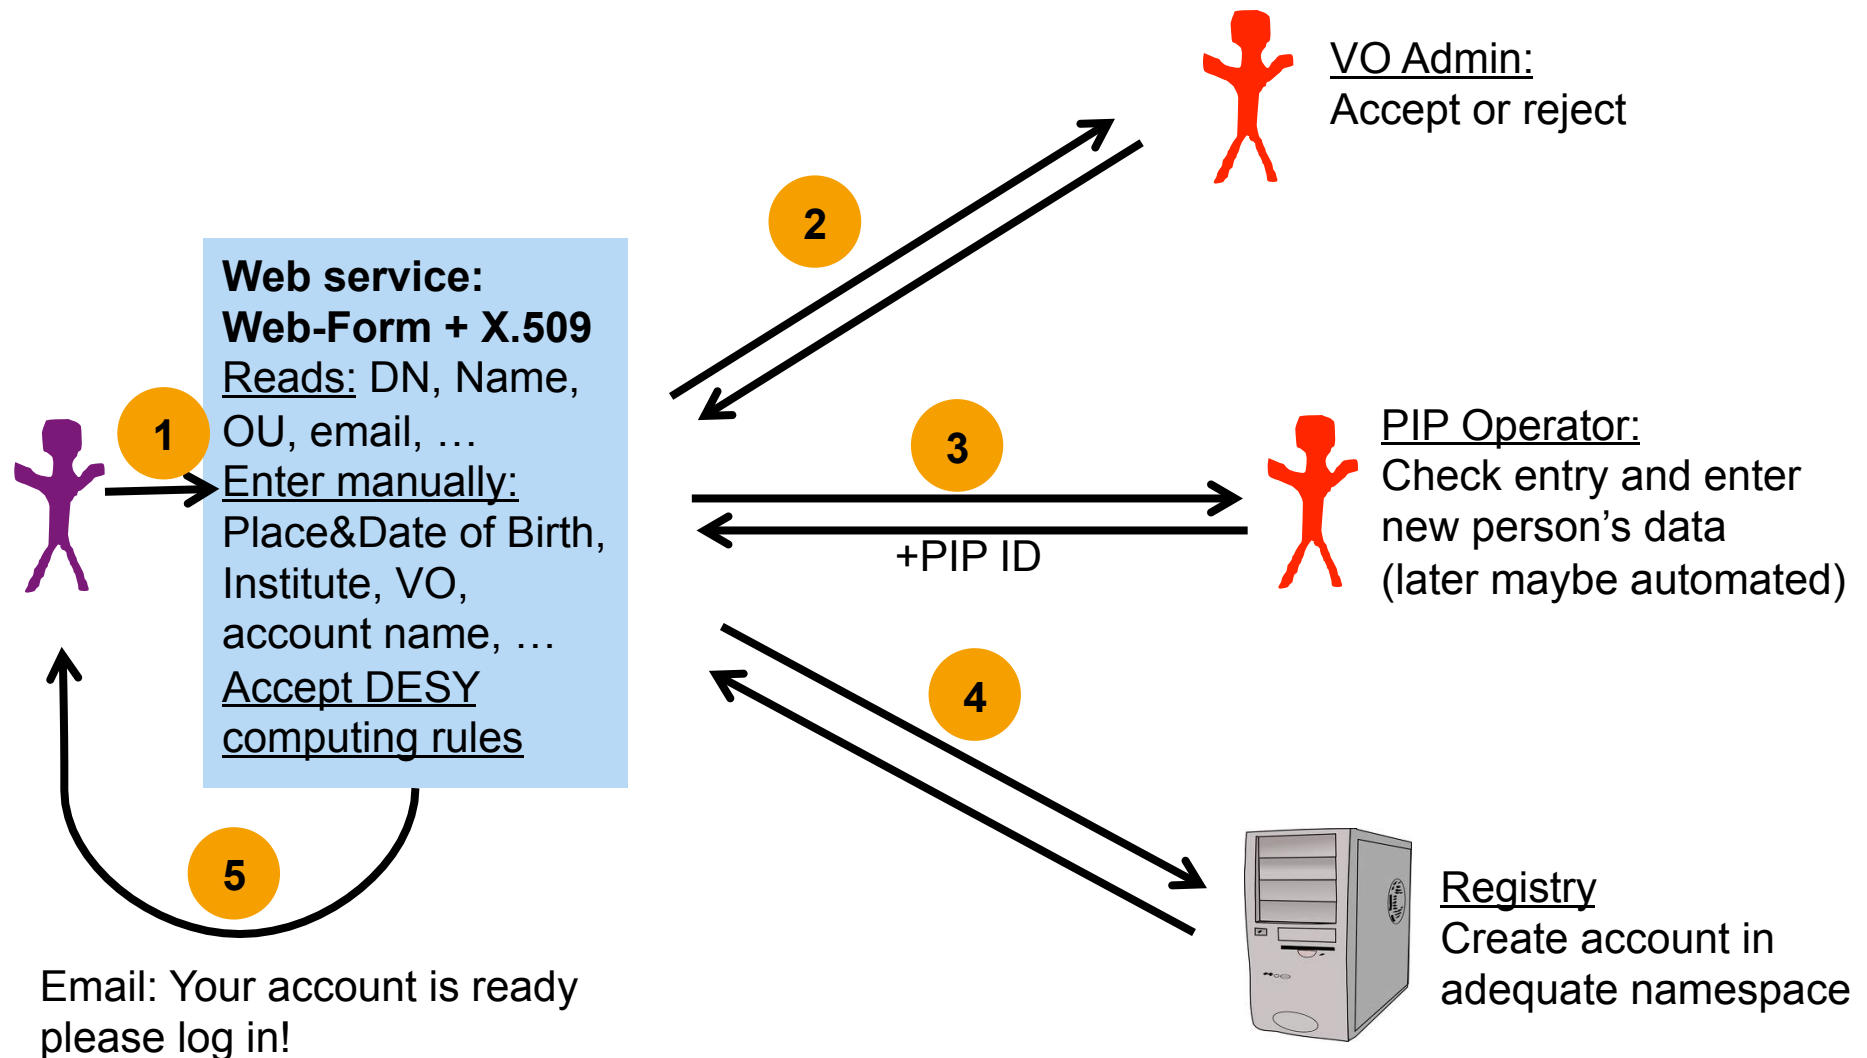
VO Admin:
Accept or reject

2

Web service:
Web-Form + X.509
Reads: DN, Name, OU, email, …
Enter manually:
Place&Date of Birth, Institute, VO, account name, …
Accept DESY computing rules

1

3

PIP Operator:
Check entry and enter new person's data (later maybe automated)

+PIP ID

4

Registry
Create account in adequate namespace

5

Email: Your account is ready please log in!